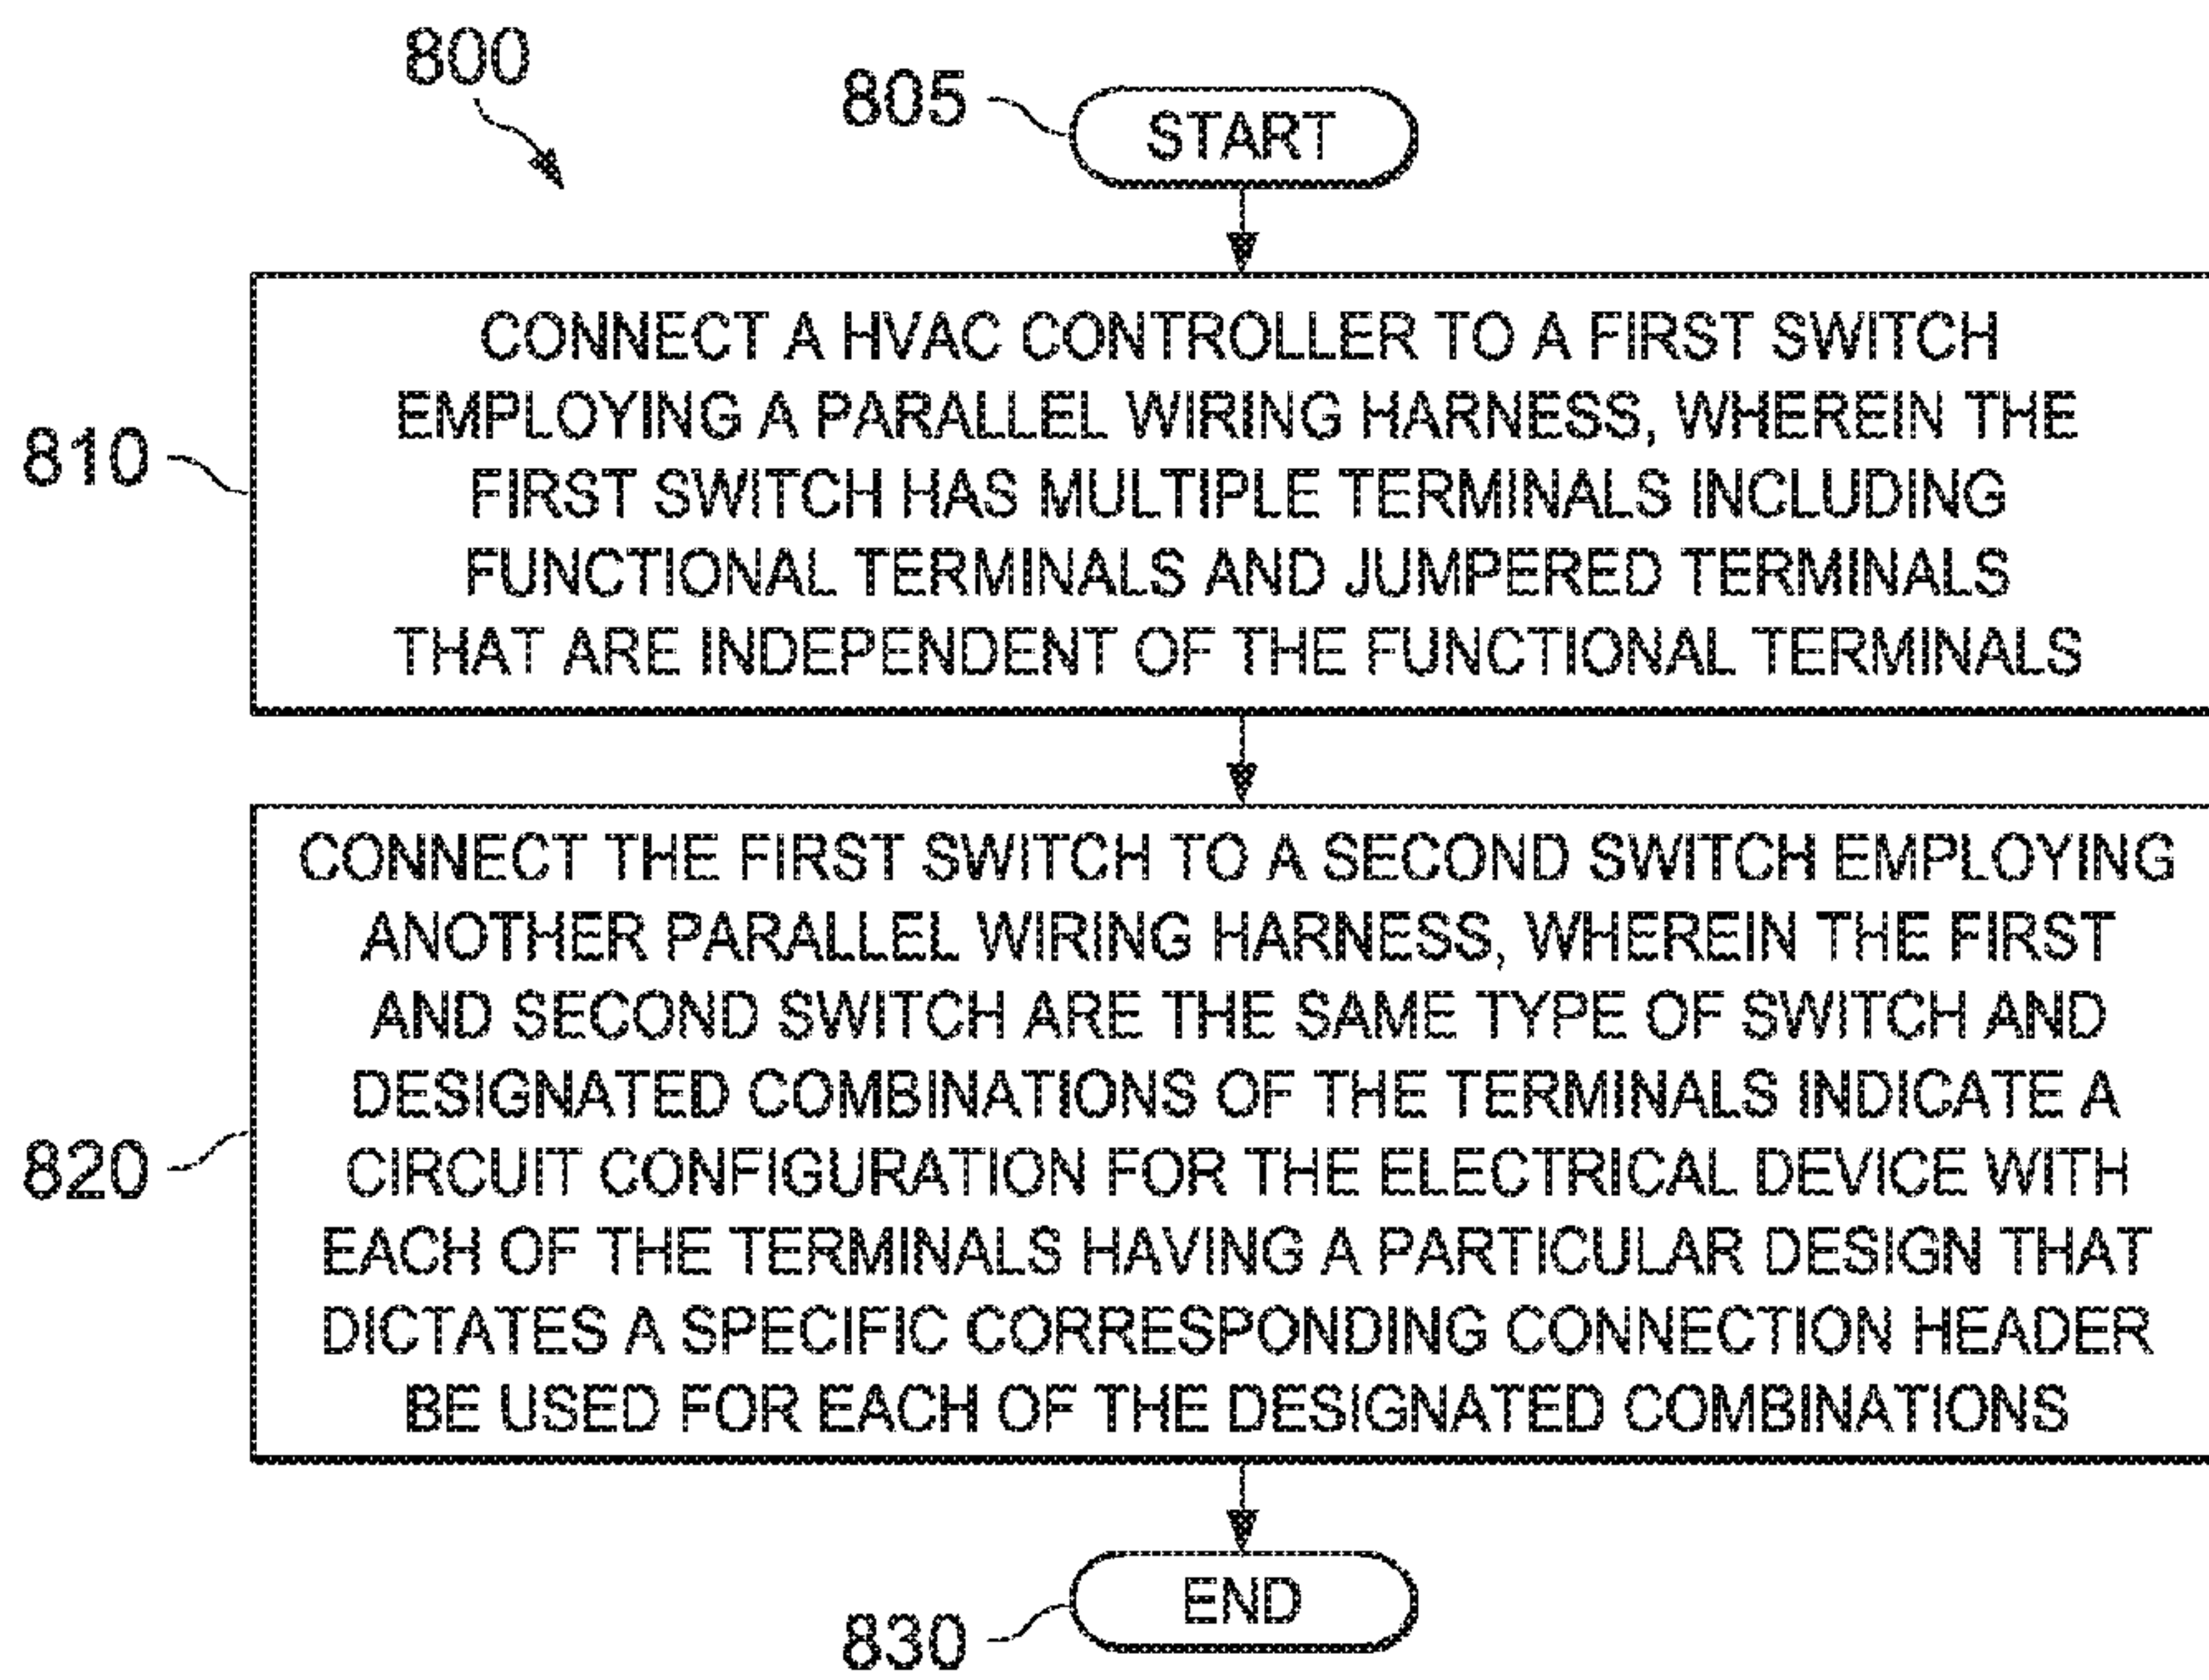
800

805

START

810

CONNECT A HVAC CONTROLLER TO A FIRST SWITCH EMPLOYING A PARALLEL WIRING HARNESS, WHEREIN THE FIRST SWITCH HAS MULTIPLE TERMINALS INCLUDING FUNCTIONAL TERMINALS AND JUMPERED TERMINALS THAT ARE INDEPENDENT OF THE FUNCTIONAL TERMINALS

820

CONNECT THE FIRST SWITCH TO A SECOND SWITCH EMPLOYING ANOTHER PARALLEL WIRING HARNESS, WHEREIN THE FIRST AND SECOND SWITCH ARE THE SAME TYPE OF SWITCH AND DESIGNATED COMBINATIONS OF THE TERMINALS INDICATE A CIRCUIT CONFIGURATION FOR THE ELECTRICAL DEVICE WITH EACH OF THE TERMINALS HAVING A PARTICULAR DESIGN THAT DICTATES A SPECIFIC CORRESPONDING CONNECTION HEADER BE USED FOR EACH OF THE DESIGNATED COMBINATIONS

830

END